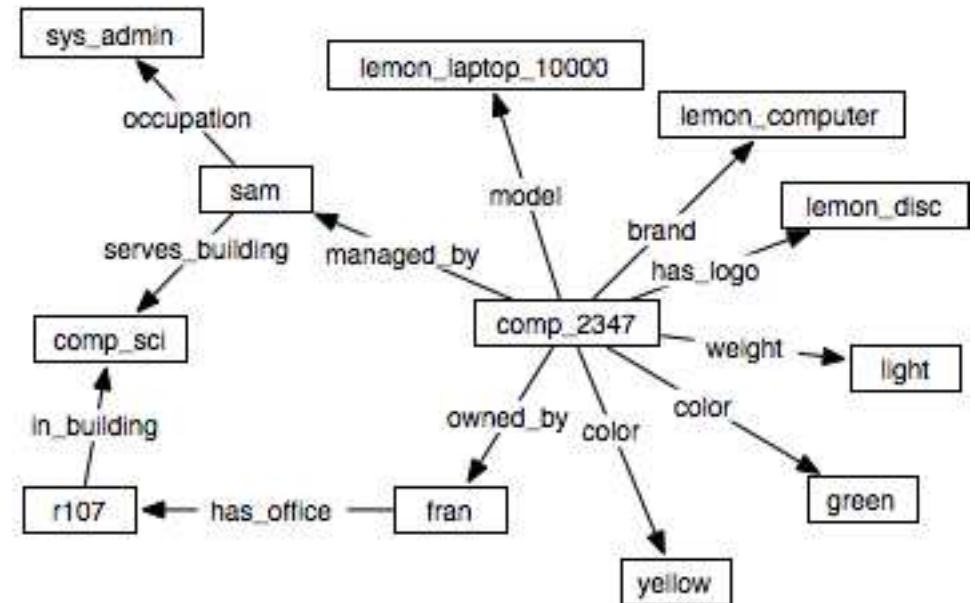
sys_admin

occupation

sam

serves_building

comp_sci

in_building

r107

lemon_laptop_10000

model

managed_by

lemon_computer

brand

lemon_disc

has_logo

comp_2347

weight

light

owned_by

color

color

green

fran

has_office

yellow